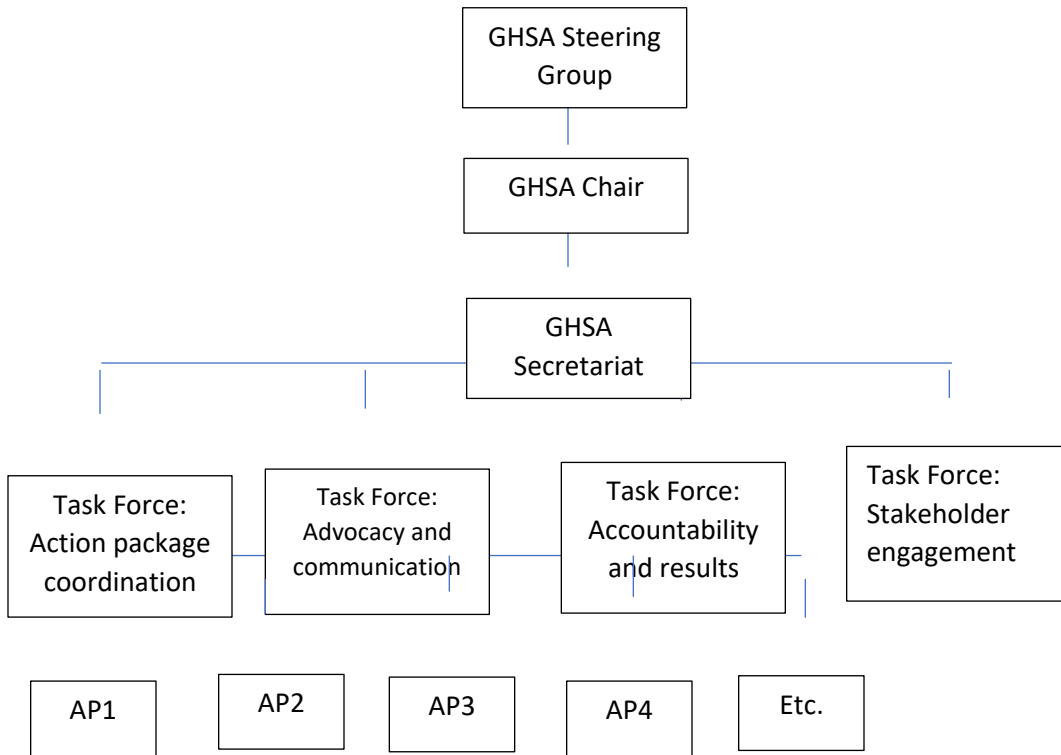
GHSA Steering Group

GHSA Chair

GHSA Secretariat

Task Force: Action package coordination

Task Force: Advocacy and communication

Task Force: Accountability and results

Task Force: Stakeholder engagement

AP1

AP2

AP3

AP4

Etc.